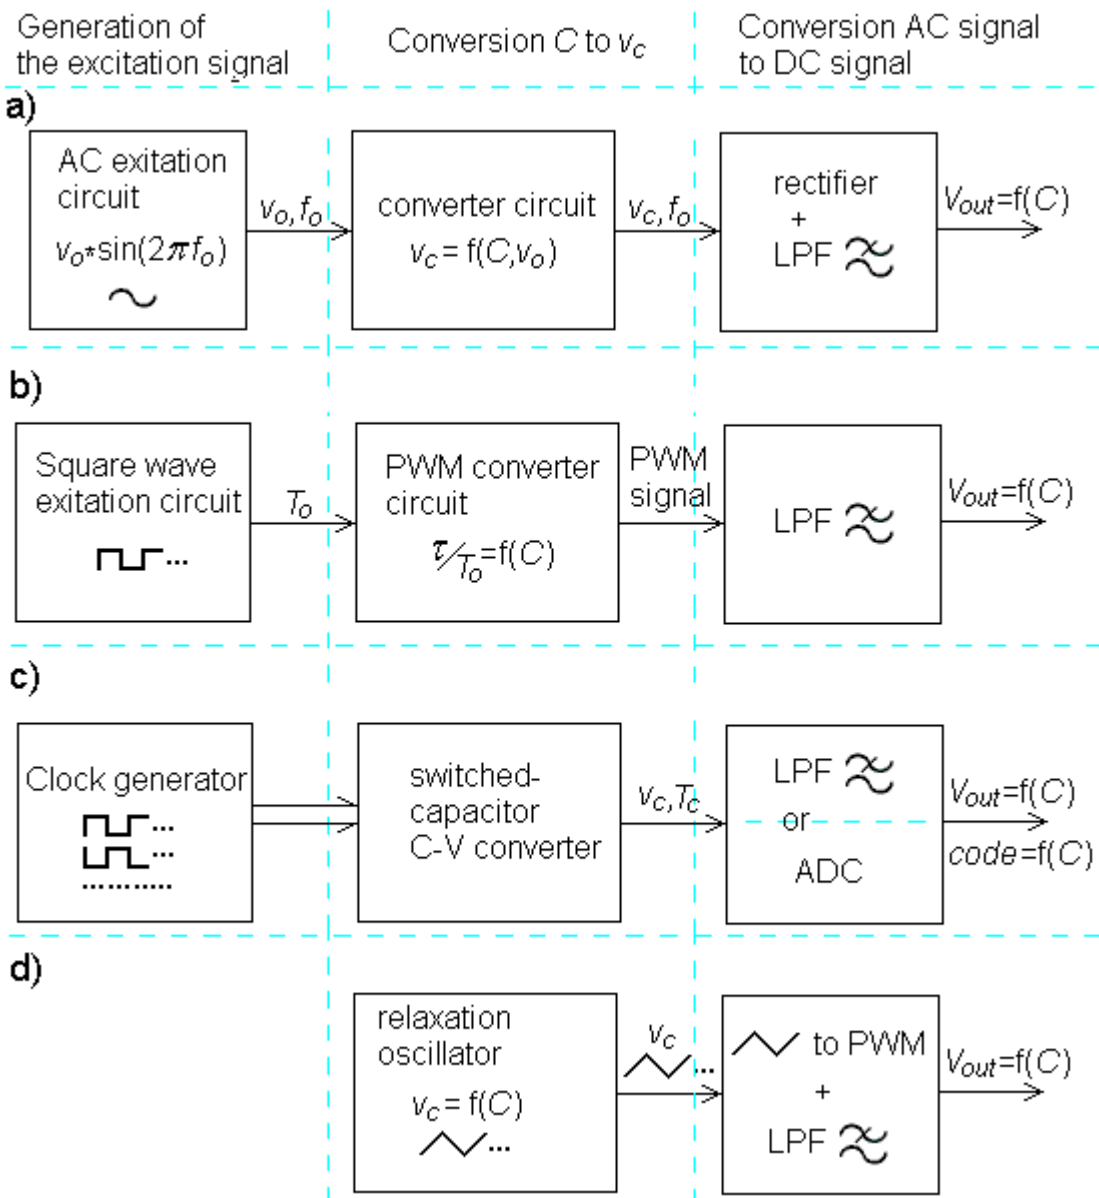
Generation of the excitation signal

Conversion $C$ to $v_c$

Conversion AC signal to DC signal

a)

AC exitation circuit
$v_o * \sin(2\pi f_o)$

$v_o, f_o$

converter circuit
$v_c = f(C, v_o)$

$v_c, f_o$

rectifier
+
LPF

$V_{out}$=f($C$)

b)

Square wave exitation circuit

$T_o$

PWM converter circuit
$\tau / T_o$=f($C$)

PWM signal

LPF

$V_{out}$=f($C$)

c)

Clock generator

switched-capacitor C-V converter

$v_c, T_c$

LPF
or
ADC

$V_{out}$=f($C$)
$code$=f($C$)

d)

relaxation oscillator
$v_c$ = f($C$)

$v_c$

to PWM
+
LPF

$V_{out}$=f($C$)